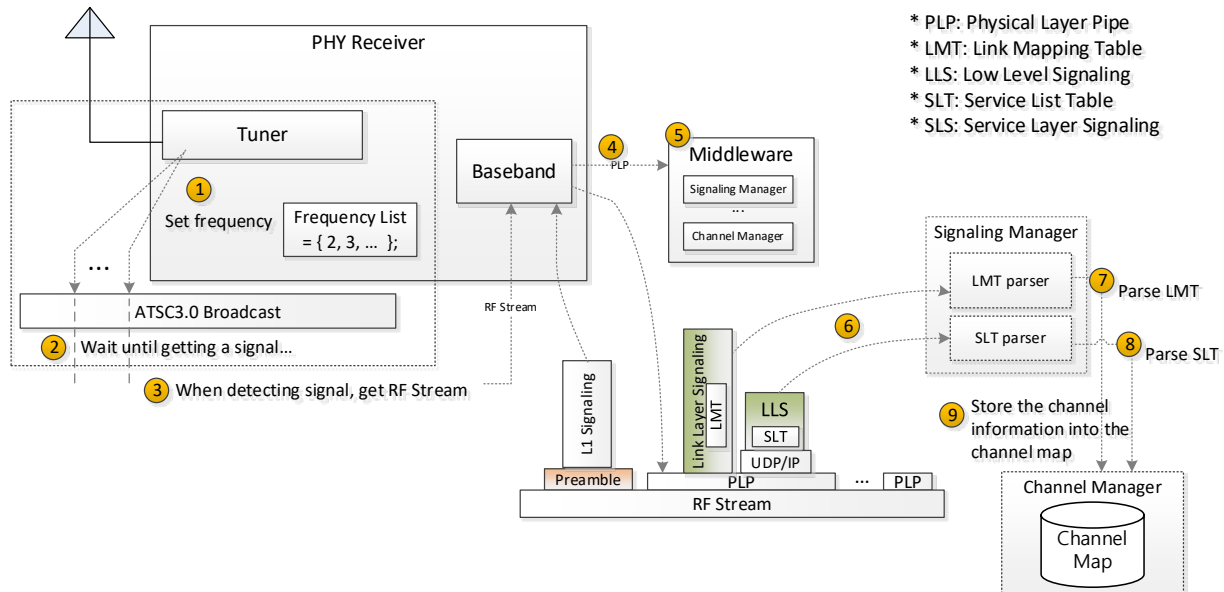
* PLP: Physical Layer Pipe
* LMT: Link Mapping Table
* LLS: Low Level Signaling
* SLT: Service List Table
* SLS: Service Layer Signaling

PHY Receiver

Tuner

1 Set frequency

Frequency List = { 2, 3, … };

Baseband

4 PLP

5 Middleware

Signaling Manager

…

Channel Manager

…

ATSC3.0 Broadcast

2 Wait until getting a signal…

RF Stream

3 When detecting signal, get RF Stream

Signaling Manager

LMT parser

7 Parse LMT

6

SLT parser

8 Parse SLT

L1 Signaling

Link Layer Signaling

LMT

LLS

SLT

UDP/IP

9 Store the channel information into the channel map

Preamble

PLP

…

PLP

RF Stream

Channel Manager

Channel Map